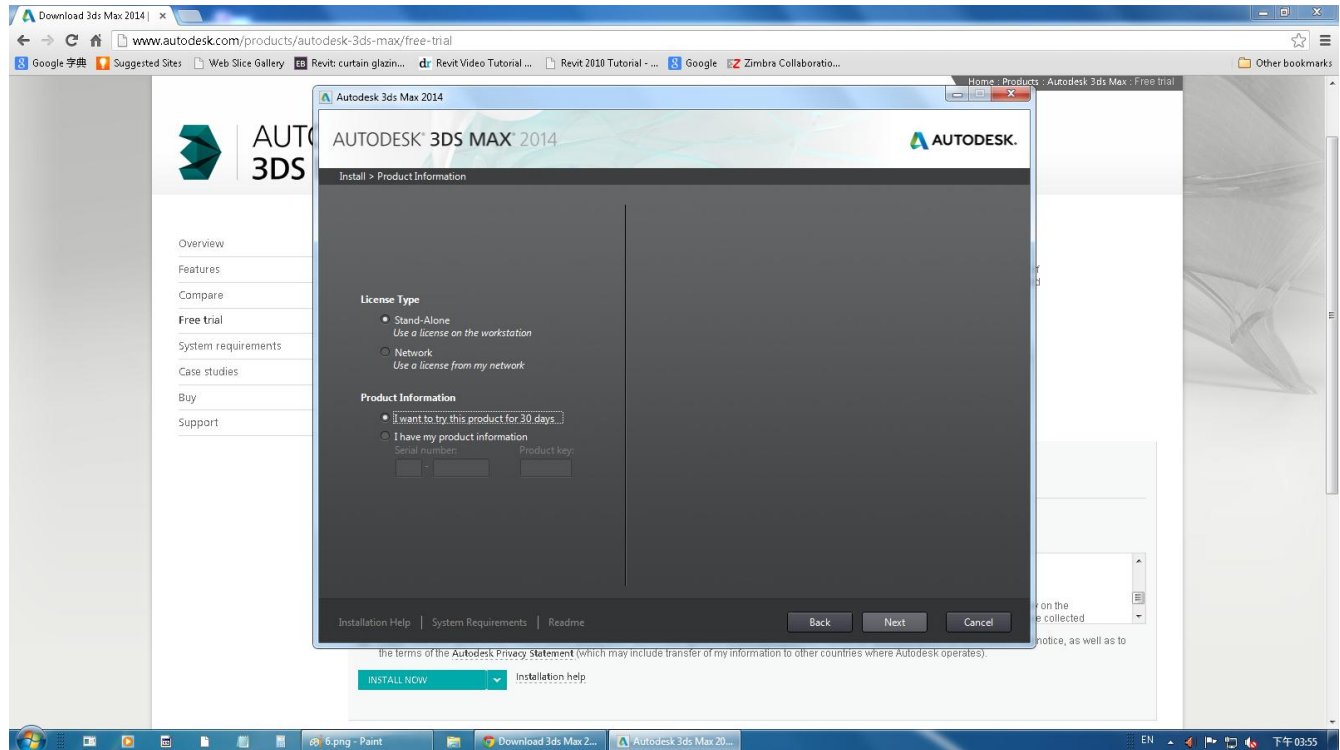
Download 3ds Max 2014 | ×

www.autodesk.com/products/autodesk-3ds-max/free-trial

Google 字典 | Suggested Sites | Web Slice Gallery | Revit: curtain glazin... | Revit Video Tutorial ... | Revit 2010 Tutorial - ... | Google | Zimbra Collaboratio... | Other bookmarks

Home : Products : Autodesk 3ds Max : Free trial

AUT
3DS

Overview
Features
Compare
Free trial
System requirements
Case studies
Buy
Support

Autodesk 3ds Max 2014

AUTODESK® 3DS MAX® 2014

AUTODESK.

Install > Product Information

License Type

Stand-Alone
Use a license on the workstation

Network
Use a license from my network

Product Information

I want to try this product for 30 days

I have my product information
Serial number: - Product key:

Installation Help | System Requirements | Readme

Back Next Cancel

on the
e collected

notice, as well as to

the terms of the Autodesk Privacy Statement (which may include transfer of my information to other countries where Autodesk operates).

INSTALL NOW

Installation help

6.png - Paint | Download 3ds Max 2... | Autodesk 3ds Max 20...

EN 下午 03:55